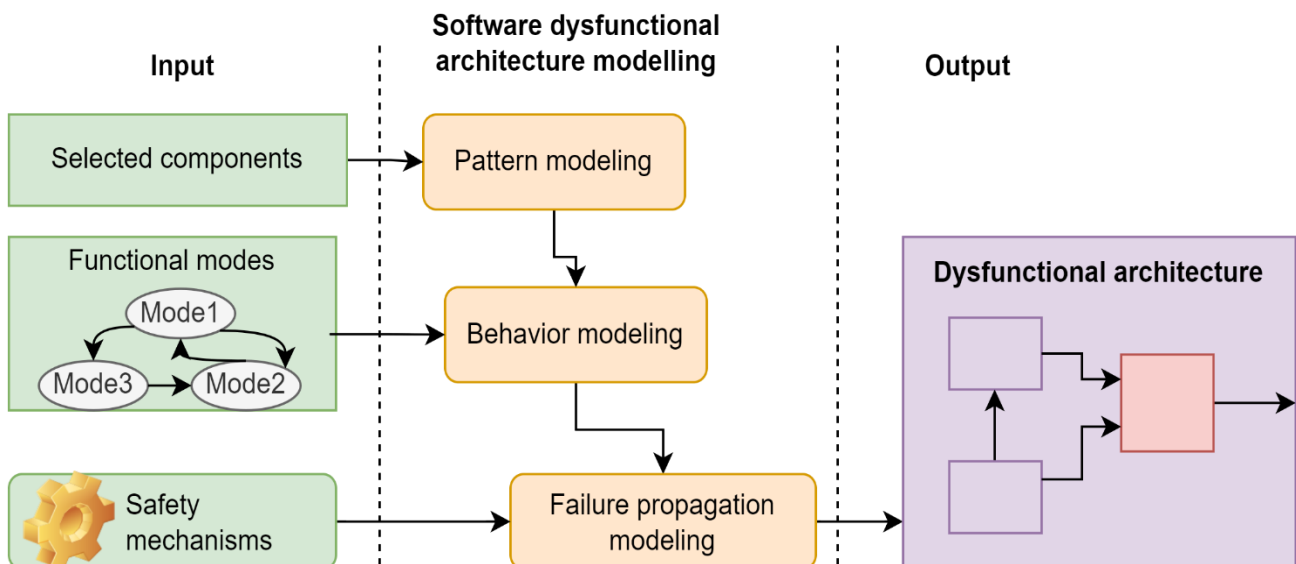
Input

Software dysfunctional architecture modelling

Output

Selected components

Pattern modeling

Functional modes

Mode1

Mode3

Mode2

Behavior modeling

Dysfunctional architecture

Safety mechanisms

Failure propagation modeling